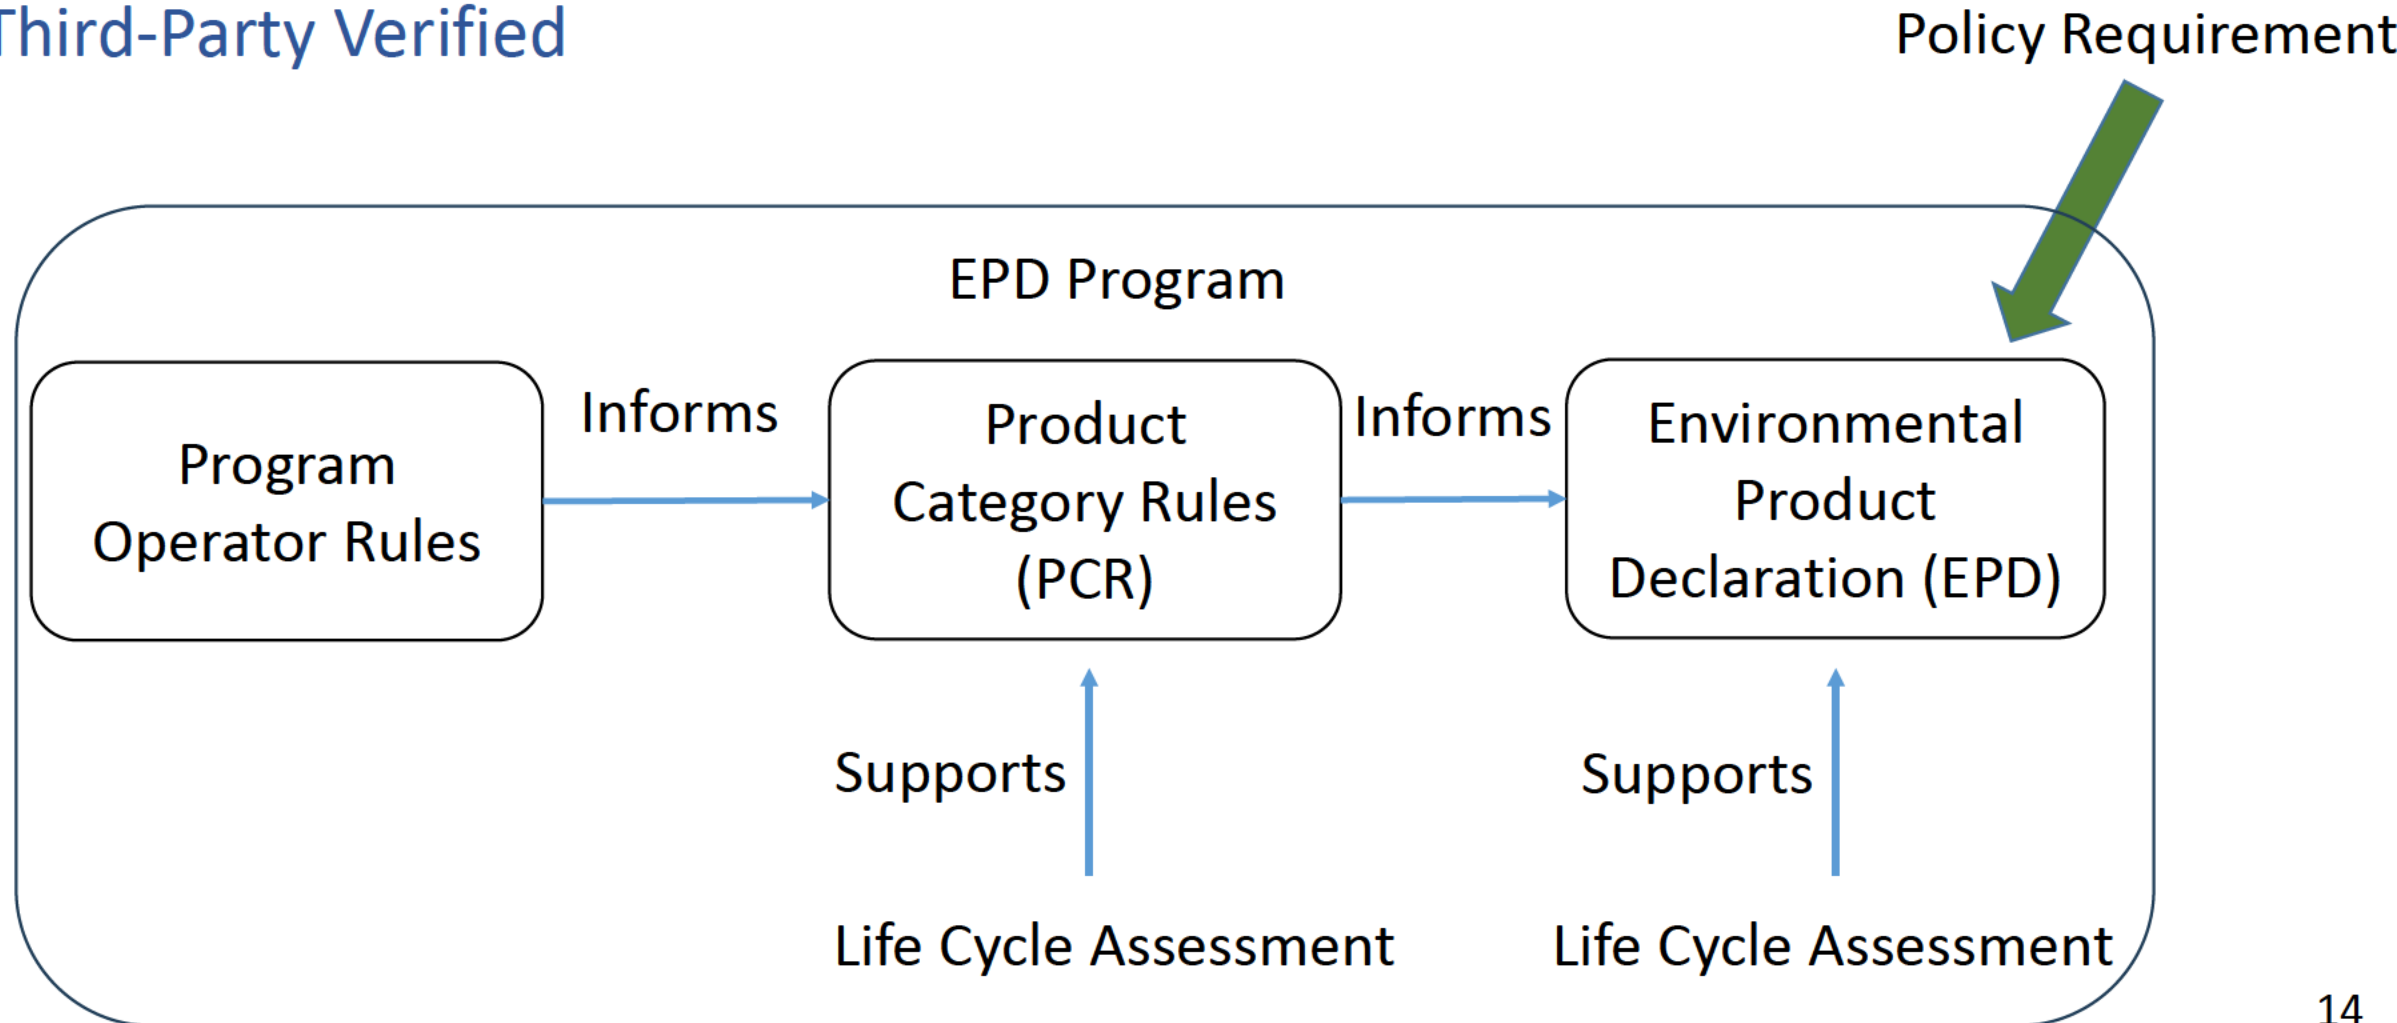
Third-Party Verified

Policy Requirement

EPD Program

Program Operator Rules

Informs

Product Category Rules (PCR)

Informs

Environmental Product Declaration (EPD)

Supports

Supports

Life Cycle Assessment

Life Cycle Assessment

14